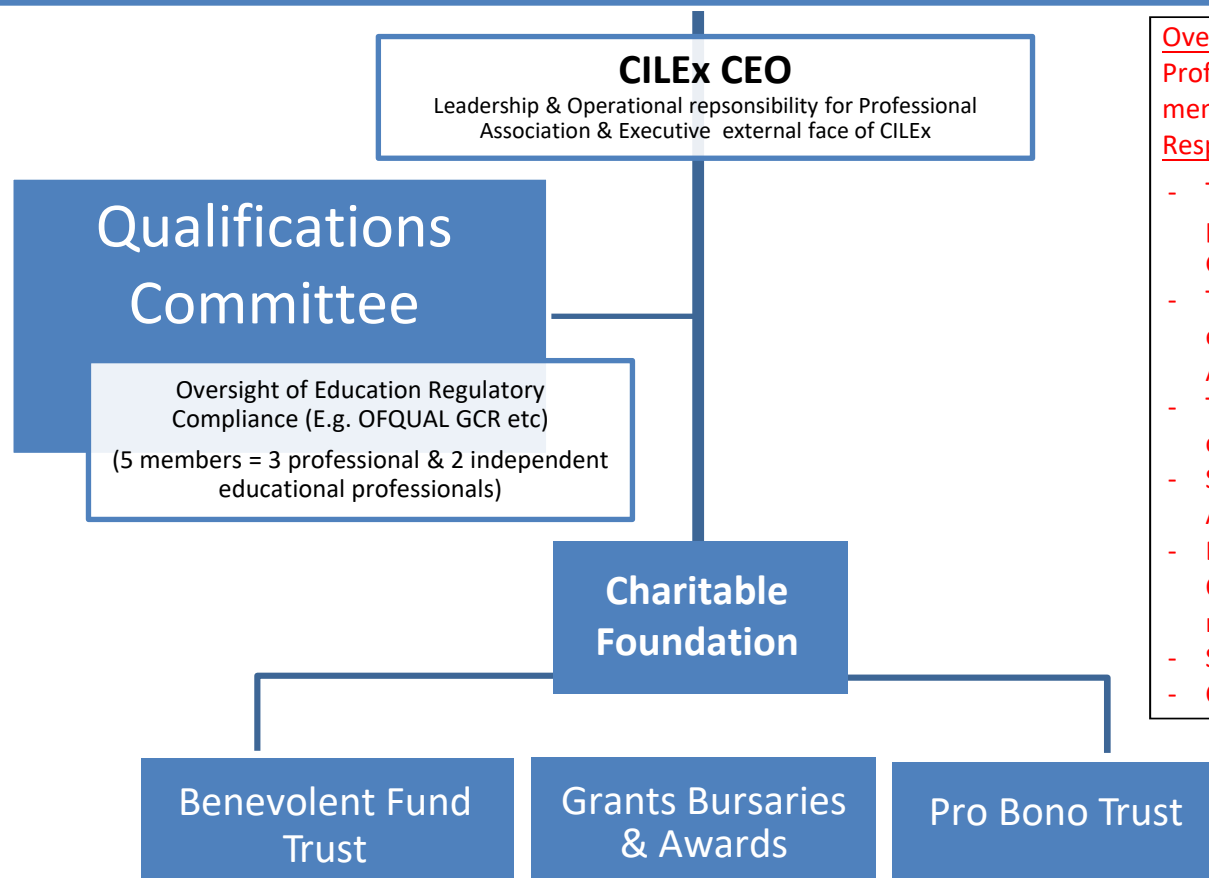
CILEx CEO
Leadership & Operational repsonsibility for Professional Association & Executive external face of CILEx

Qualifications Committee

Oversight of Education Regulatory Compliance (E.g. OFQUAL GCR etc)
(5 members = 3 professional & 2 independent educational professionals)

Charitable Foundation

Benevolent Fund Trust

Grants Bursaries & Awards

Pro Bono Trust

Ove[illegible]
Prof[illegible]
mer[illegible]
Resp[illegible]
- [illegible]
- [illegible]
- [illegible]
- S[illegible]
- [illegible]
- S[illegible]
- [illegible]